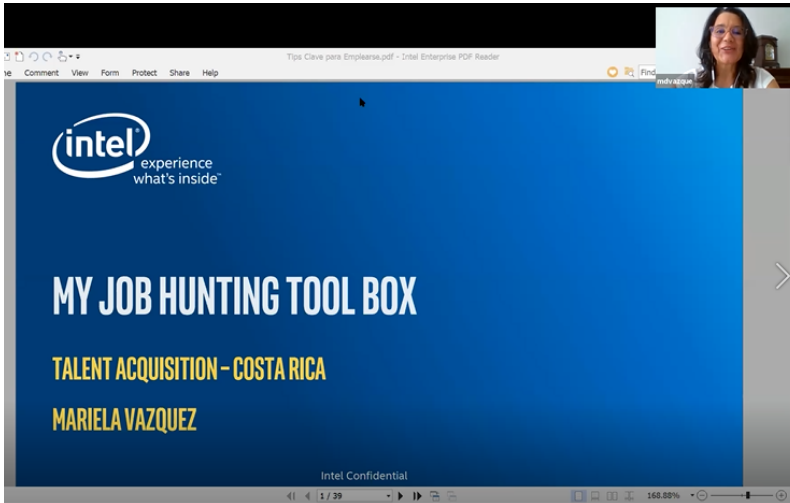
Tips Clave para Emplearse.pdf - Intel Enterprise PDF Reader

me Comment View Form Protect Share Help

Find

mdvazque

intel

experience what's inside™

MY JOB HUNTING TOOL BOX

TALENT ACQUISITION – COSTA RICA

MARIELA VAZQUEZ

Intel Confidential

1 / 39

168.88%